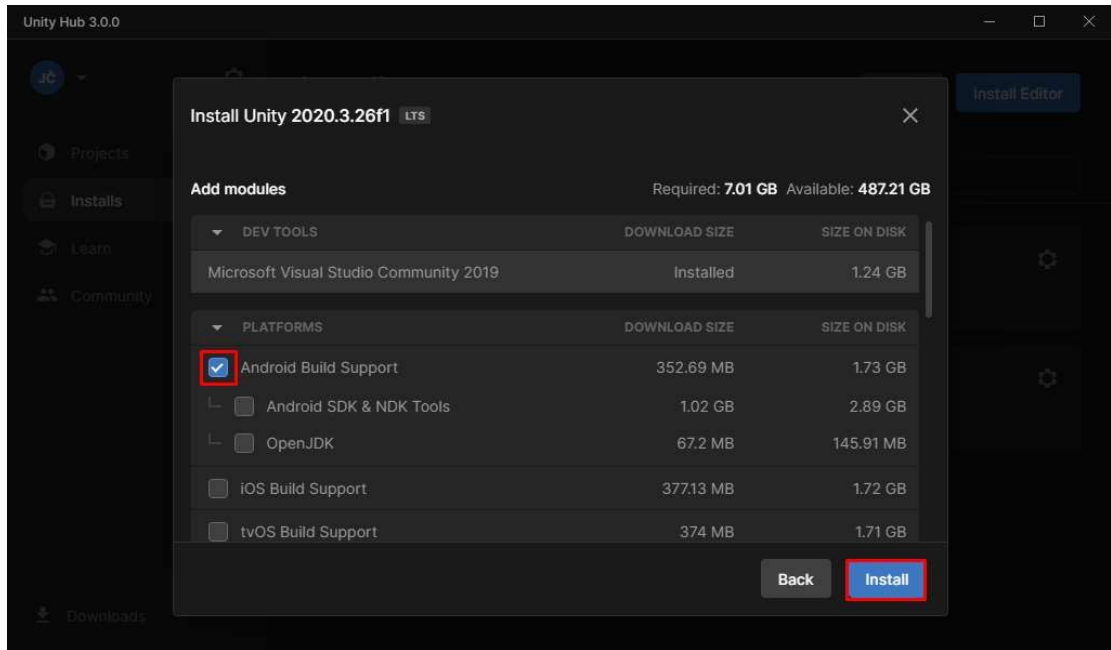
Unity Hub 3.0.0

JC

Install Editor

Projects

Installs

Learn

Community

Downloads

Install Unity 2020.3.26f1 LTS

Add modules

Required: 7.01 GB Available: 487.21 GB

| DEV TOOLS | DOWNLOAD SIZE | SIZE ON DISK |
|---|---|---|
| Microsoft Visual Studio Community 2019 | Installed | 1.24 GB |

| PLATFORMS | DOWNLOAD SIZE | SIZE ON DISK |
|---|---|---|
| Android Build Support | 352.69 MB | 1.73 GB |
| Android SDK & NDK Tools | 1.02 GB | 2.89 GB |
| OpenJDK | 67.2 MB | 145.91 MB |
| iOS Build Support | 377.13 MB | 1.72 GB |
| tvOS Build Support | 374 MB | 1.71 GB |

Back

Install